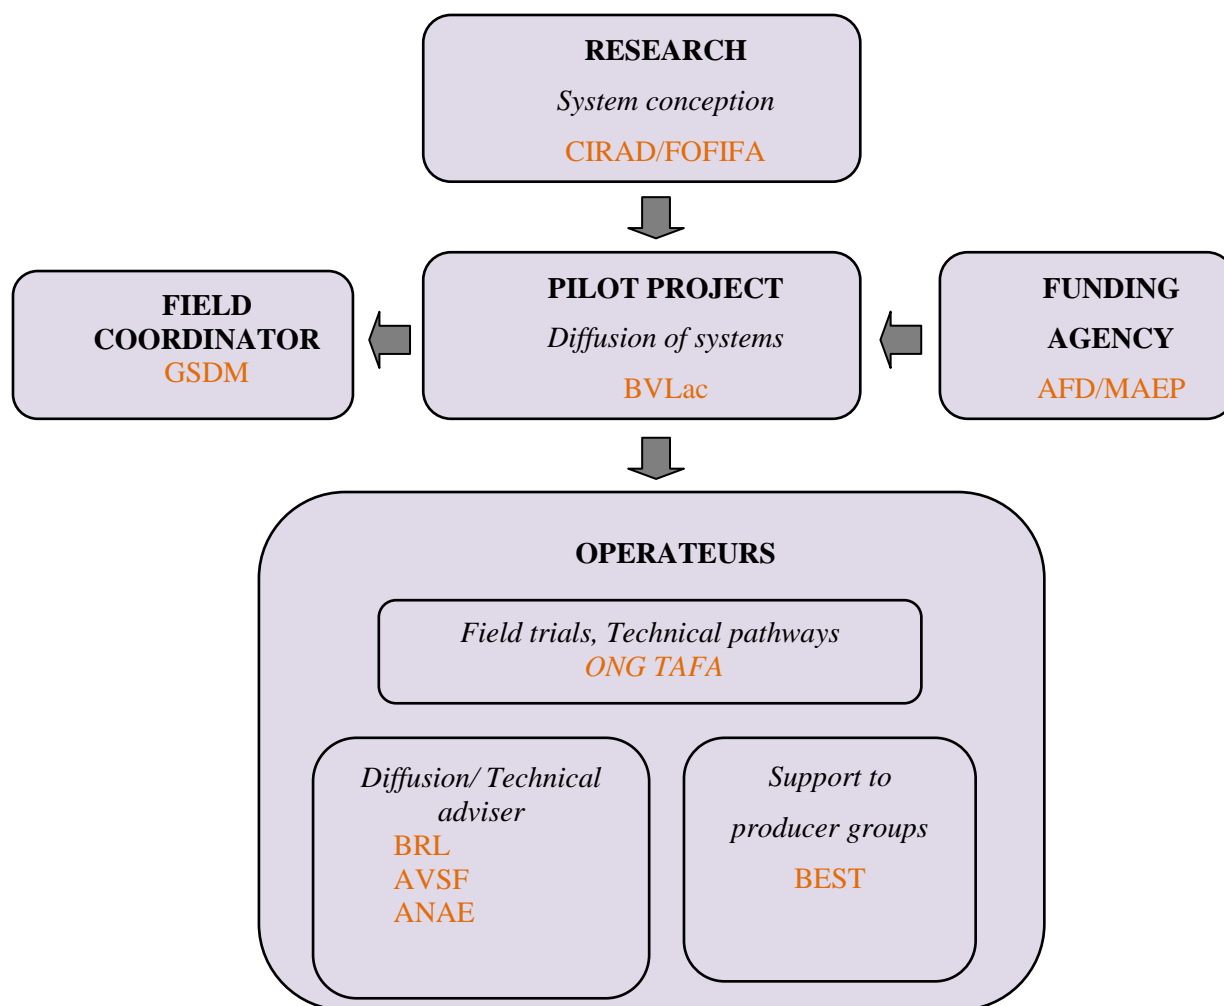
RESEARCH
System conception
CIRAD/FOFIFA

FIELD COORDINATOR
GSDM

PILOT PROJECT
Diffusion of systems
BVLac

FUNDING AGENCY
AFD/MAEP

OPERATEURS

Field trials, Technical pathways
ONG TAFA

Diffusion/ Technical adviser
BRL
AVSF
ANAE

Support to producer groups
BEST